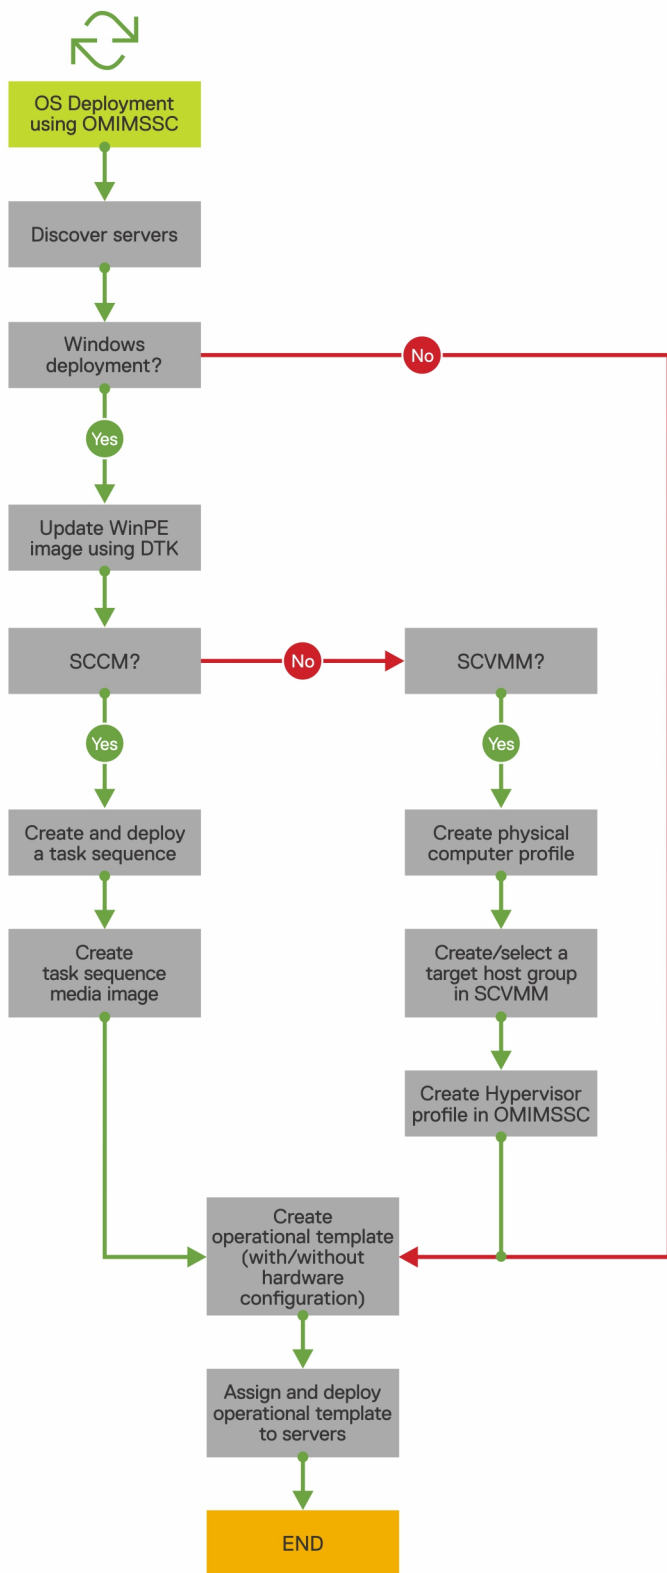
OS Deployment using OMIMSSC

Discover servers

Windows deployment?

No

Yes

Update WinPE image using DTK

SCCM?

No

SCVMM?

Yes

Yes

Create and deploy a task sequence

Create physical computer profile

Create task sequence media image

Create/select a target host group in SCVMM

Create Hypervisor profile in OMIMSSC

Create operational template (with/without hardware configuration)

Assign and deploy operational template to servers

END